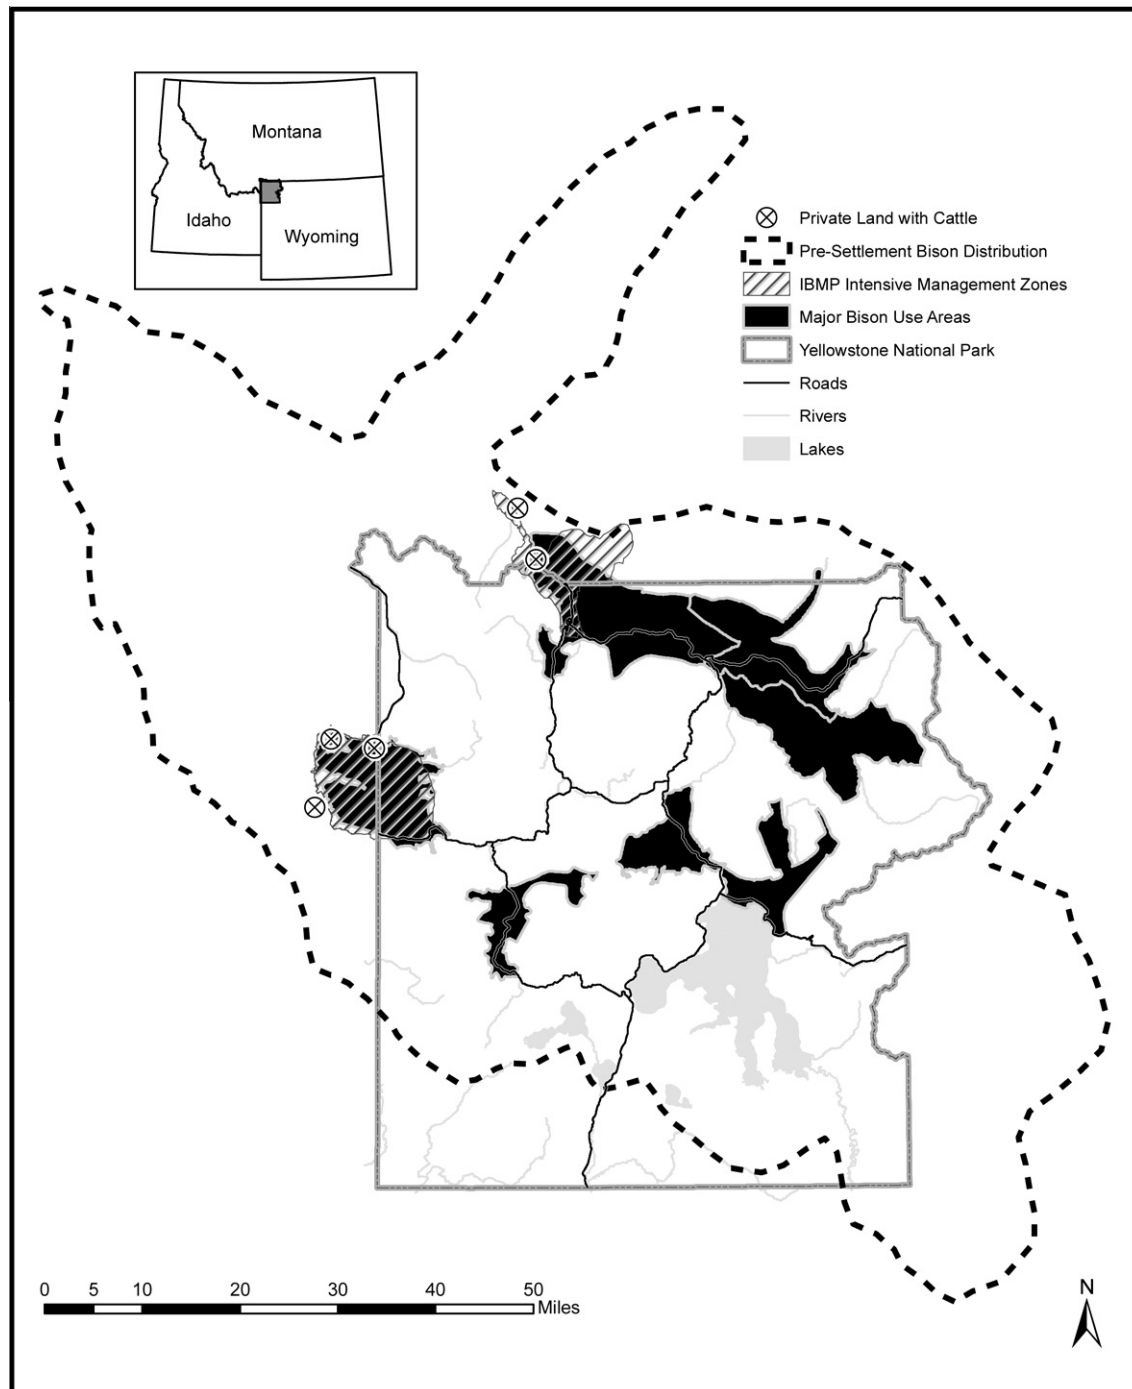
Montana
Idaho
Wyoming

Private Land with Cattle
Pre-Settlement Bison Distribution
IBMP Intensive Management Zones
Major Bison Use Areas
Yellowstone National Park
Roads
Rivers
Lakes

0 5 10 20 30 40 50 Miles

N